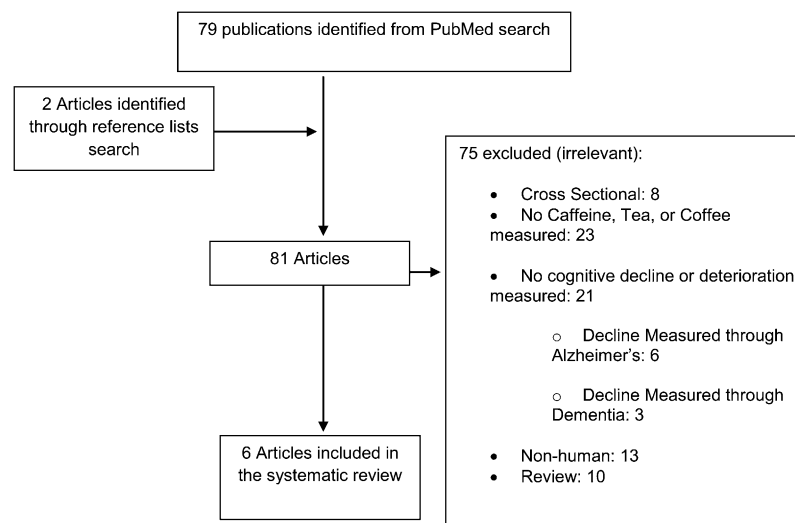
79 publications identified from PubMed search

2 Articles identified through reference lists search

75 excluded (irrelevant):

- Cross Sectional: 8
- No Caffeine, Tea, or Coffee measured: 23
- No cognitive decline or deterioration measured: 21
  - Decline Measured through Alzheimer's: 6
  - Decline Measured through Dementia: 3
- Non-human: 13
- Review: 10

81 Articles

6 Articles included in the systematic review